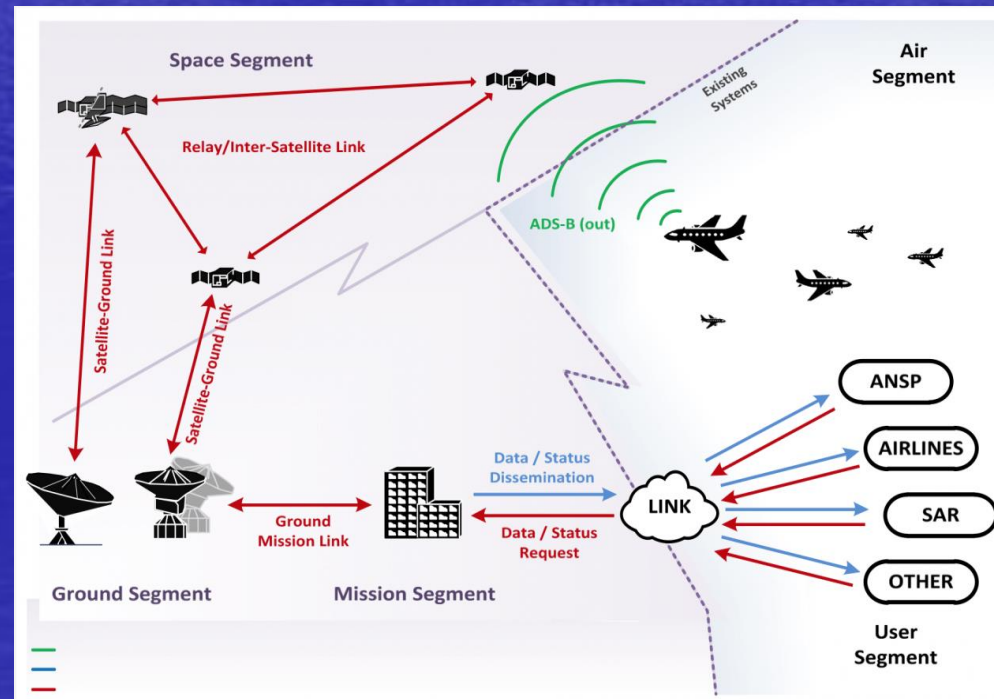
Space Segment

Air Segment

Existing Systems

Relay/Inter-Satellite Link

ADS-B (out)

Satellite-Ground Link

Satellite-Ground Link

ANSP

AIRLINES

Data / Status Dissemination

LINK

SAR

Ground Mission Link

Data / Status Request

OTHER

Ground Segment

Mission Segment

User Segment